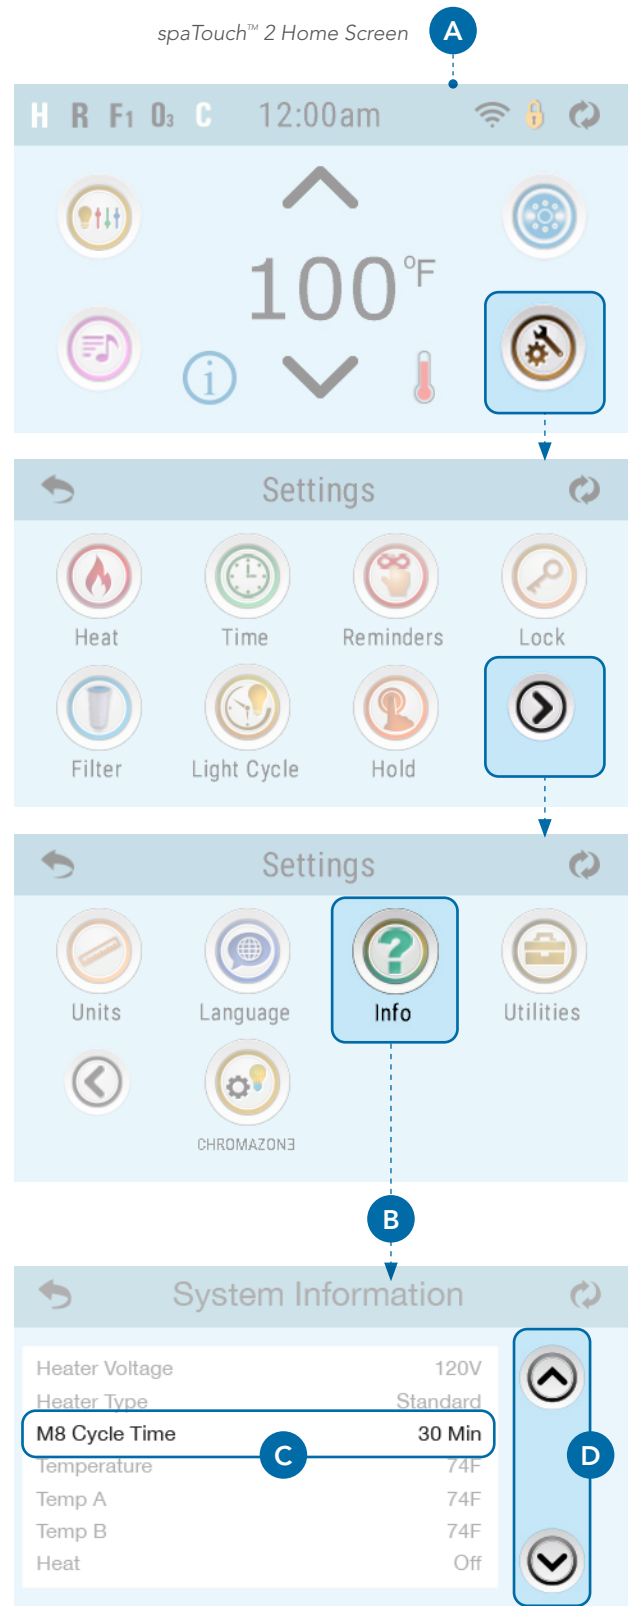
spaTouch™ 2 Home Screen

A

H R F1 O3 C 12:00am

100 °F

Settings

Heat Time Reminders Lock

Filter Light Cycle Hold

Settings

Units Language Info Utilities

CHROMAZONE

B

System Information

| | |
|---|---|
| Heater Voltage | 120V |
| Heater Type | Standard |
| M8 Cycle Time | 30 Min |
| Temperature | 74F |
| Temp A | 74F |
| Temp B | 74F |
| Heat | Off |

C

D